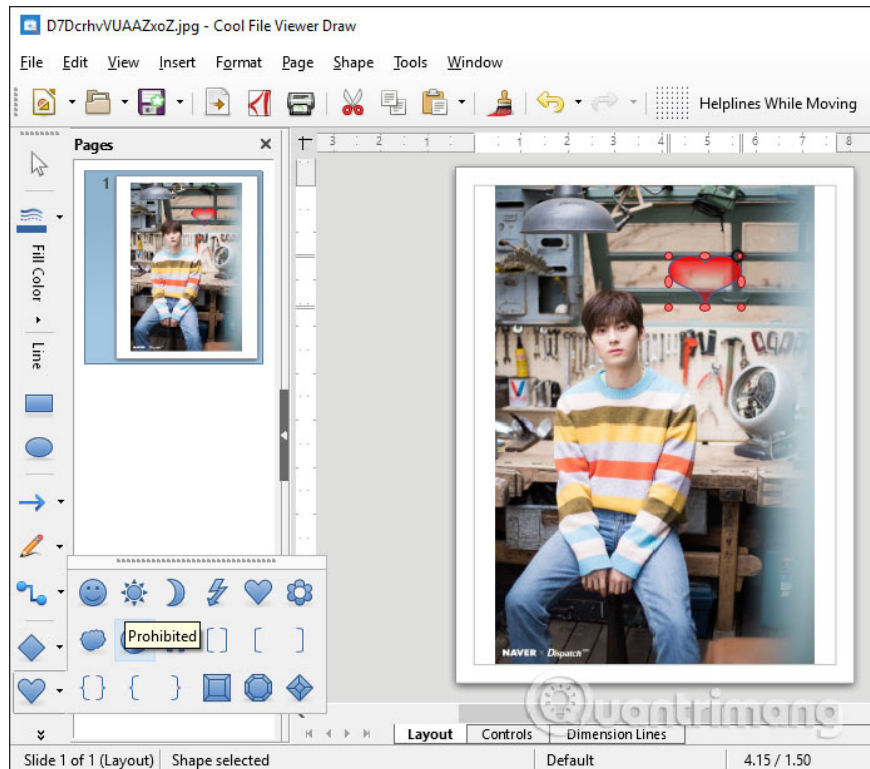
D7DcrhvVUAAZxoZ.jpg - Cool File Viewer Draw

File Edit View Insert Format Page Shape Tools Window

Helplines While Moving

Pages

1

Fill Color

Line

Prohibited

NAVER × Dispatch

Layout Controls Dimension Lines

Slide 1 of 1 (Layout) Shape selected Default 4.15 / 1.50

Quantrimang